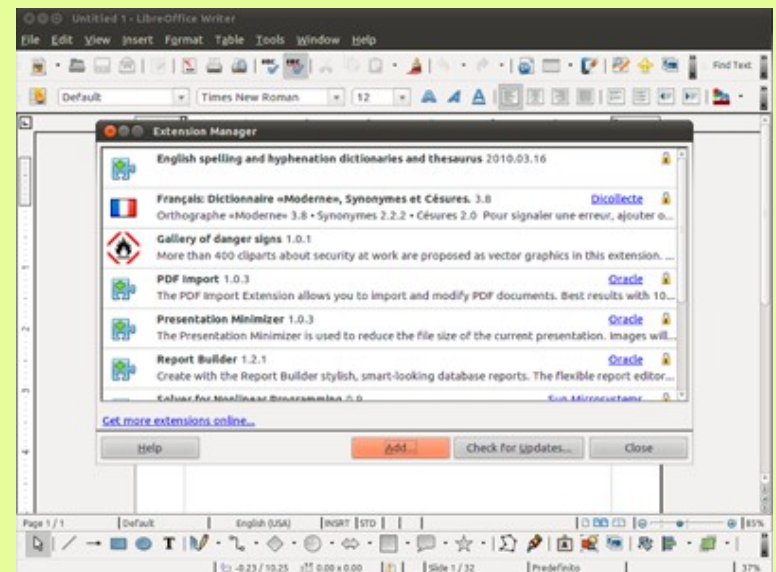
Untitled 1 - LibreOffice Writer

File Edit View Insert Format Table Tools Window Help

Find Text

Default Times New Roman 12

Extension Manager

English spelling and hyphenation dictionaries and thesaurus 2010.03.16

Français: Dictionnaire «Moderne», Synonymes et Césures. 3.8 Dicollecte
Orthographe «Moderne» 3.8 • Synonymes 2.2.2 • Césures 2.0 Pour signaler une erreur, ajouter o...

Gallery of danger signs 1.0.1
More than 400 cliparts about security at work are proposed as vector graphics in this extension. ...

PDF Import 1.0.3 Oracle
The PDF Import Extension allows you to import and modify PDF documents. Best results with 10...

Presentation Minimizer 1.0.3 Oracle
The Presentation Minimizer is used to reduce the file size of the current presentation. Images will...

Report Builder 1.2.1 Oracle
Create with the Report Builder stylish, smart-looking database reports. The flexible report editor...

Solver for Nonlinear Programming 0.9 Sun Microsystems

Get more extensions online...

Help Add... Check for Updates... Close

Page 1 / 1 Default English (USA) INSRT STD 85%

-0.23 / 10.25 0.00 x 0.00 Slide 1 / 32 Predefinito 37%